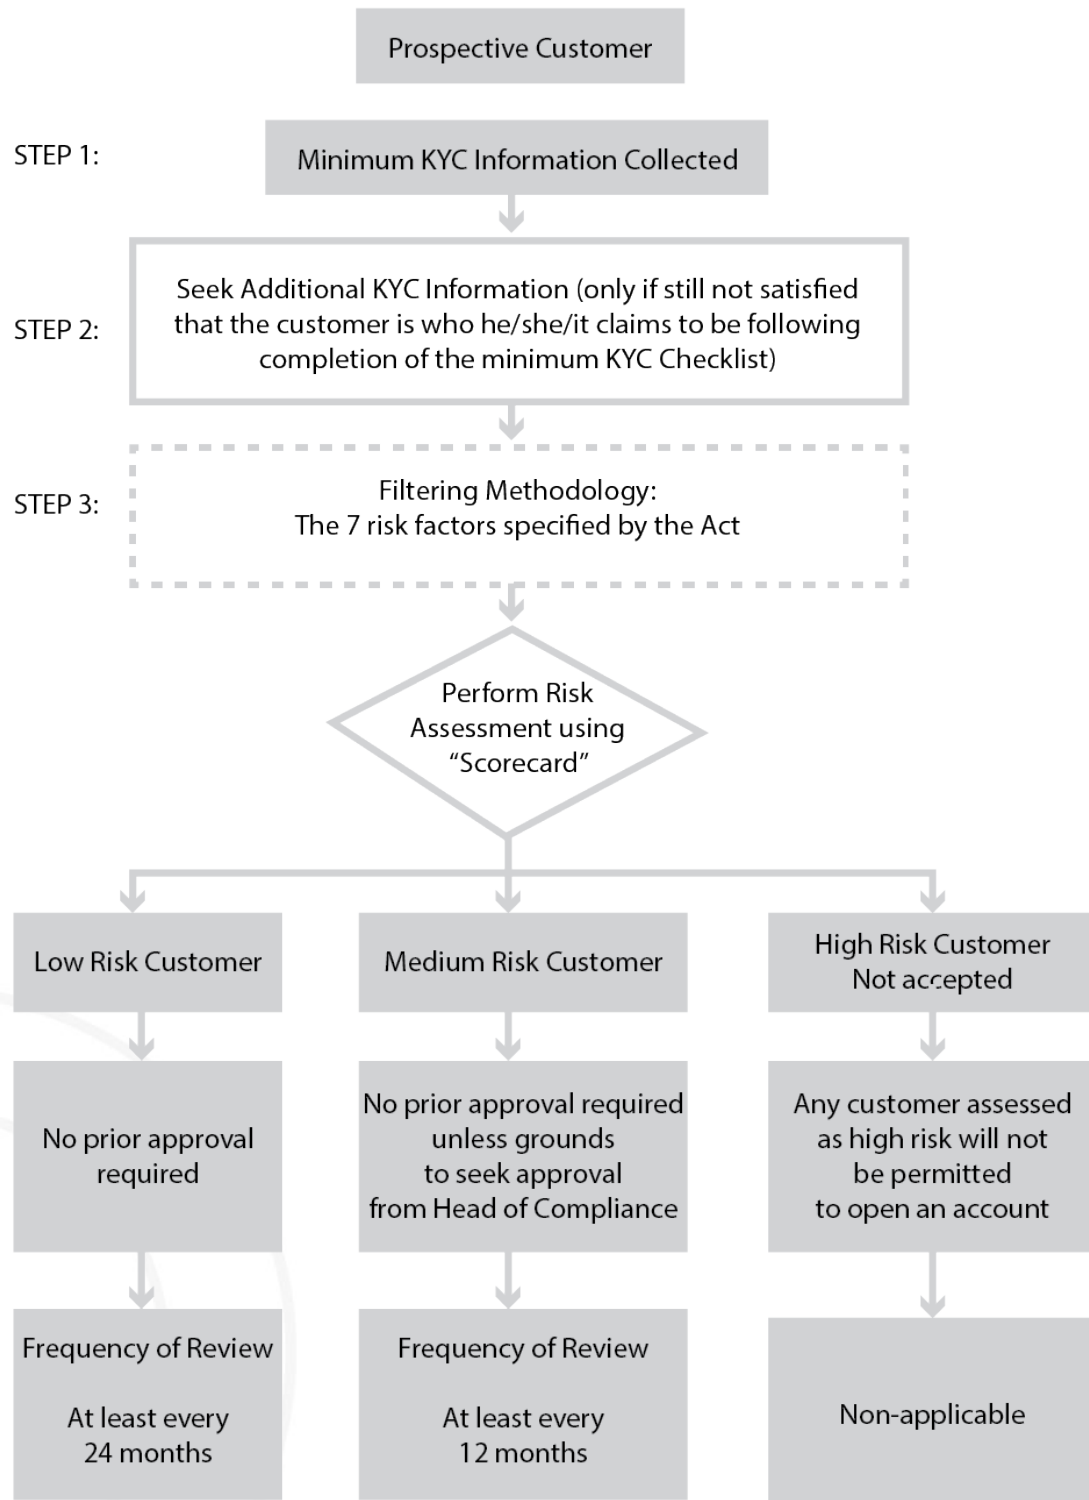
Prospective Customer

STEP 1:

Minimum KYC Information Collected

STEP 2:

Seek Additional KYC Information (only if still not satisfied that the customer is who he/she/it claims to be following completion of the minimum KYC Checklist)

STEP 3:

Filtering Methodology:
The 7 risk factors specified by the Act

Perform Risk Assessment using "Scorecard"

Low Risk Customer

No prior approval required

Frequency of Review

At least every 24 months

Medium Risk Customer

No prior approval required unless grounds to seek approval from Head of Compliance

Frequency of Review

At least every 12 months

High Risk Customer Not accepted

Any customer assessed as high risk will not be permitted to open an account

Non-applicable